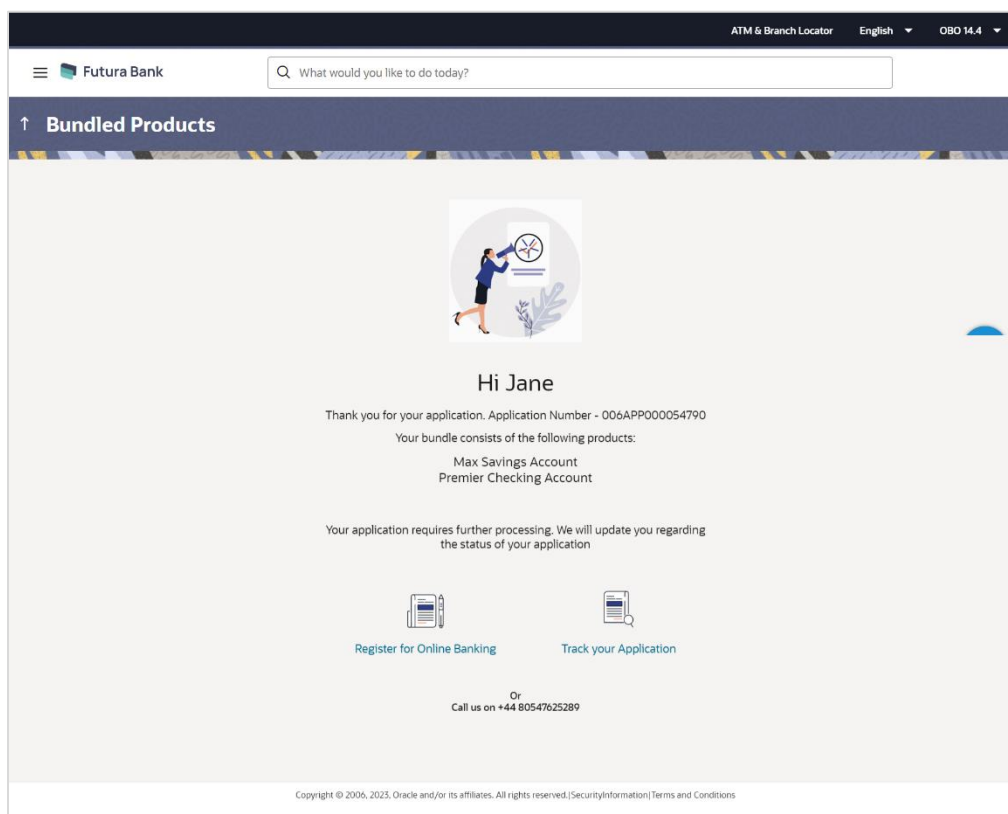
ATM & Branch Locator English OBO 14.4

Futura Bank

What would you like to do today?

↑ Bundled Products

Hi Jane

Thank you for your application. Application Number - 006APP000054790

Your bundle consists of the following products:

Max Savings Account
Premier Checking Account

Your application requires further processing. We will update you regarding the status of your application

Register for Online Banking

Track your Application

Or
Call us on +44 80547625289

Copyright © 2006, 2023, Oracle and/or its affiliates. All rights reserved.|SecurityInformation|Terms and Conditions